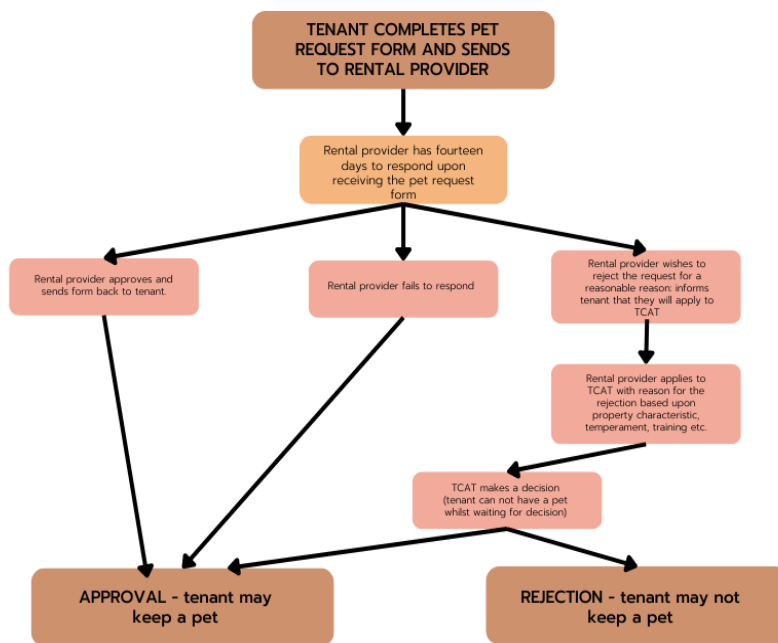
TENANT COMPLETES PET REQUEST FORM AND SENDS TO RENTAL PROVIDER

Rental provider has fourteen days to respond upon receiving the pet request form

Rental provider approves and sends form back to tenant.

Rental provider fails to respond

Rental provider wishes to reject the request for a reasonable reason: informs tenant that they will apply to TCAT

Rental provider applies to TCAT with reason for the rejection based upon property characteristic, temperament, training etc.

TCAT makes a decision (tenant can not have a pet whilst waiting for decision)

APPROVAL - tenant may keep a pet

REJECTION - tenant may not keep a pet